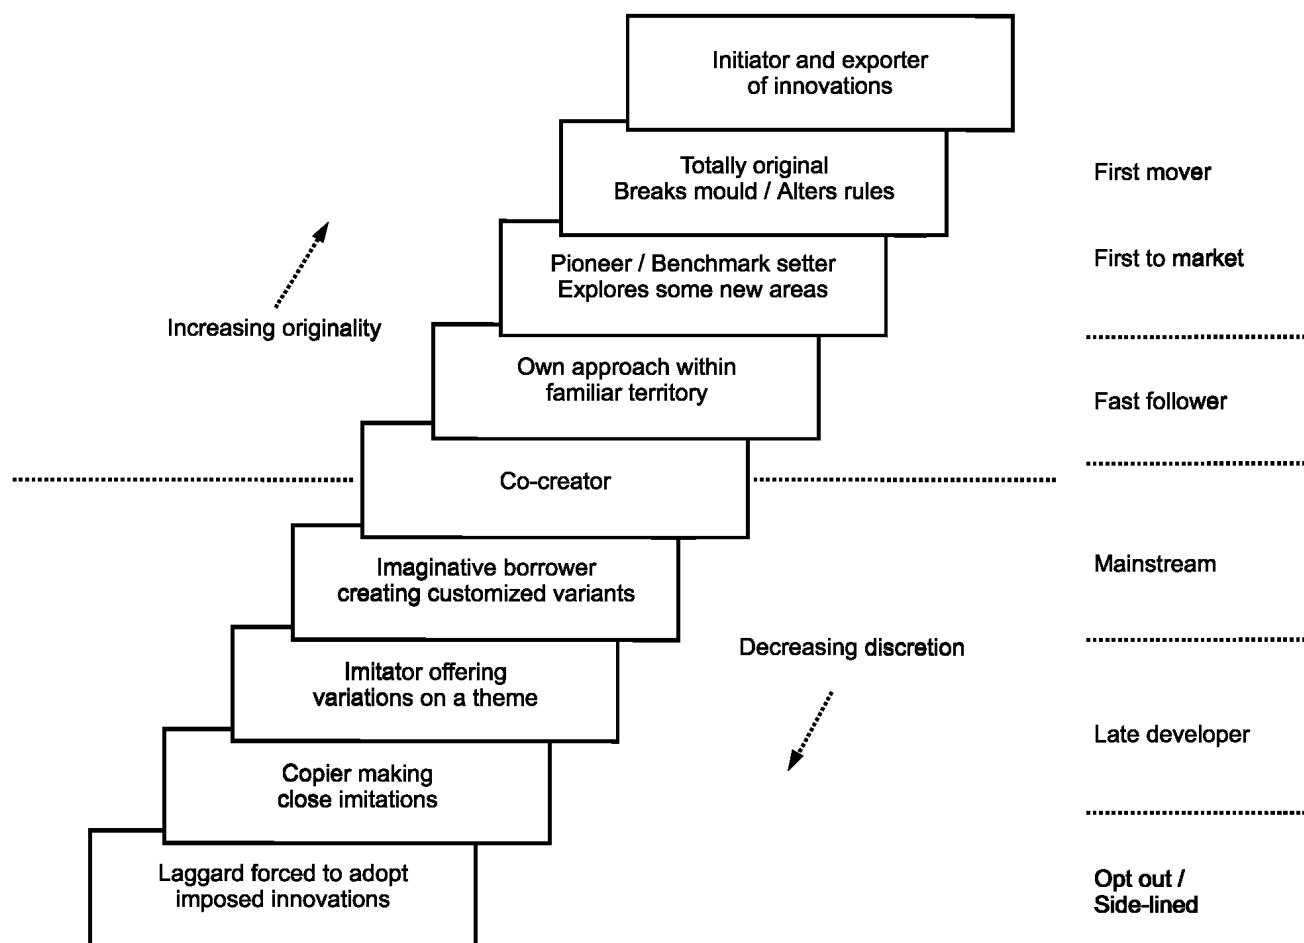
Initiator and exporter of innovations

Totally original
Breaks mould / Alters rules

First mover

Pioneer / Benchmark setter
Explores some new areas

First to market

Increasing originality

Own approach within familiar territory

Fast follower

Co-creator

Imaginative borrower creating customized variants

Mainstream

Imitator offering variations on a theme

Decreasing discretion

Late developer

Copier making close imitations

Laggard forced to adopt imposed innovations

Opt out / Side-lined